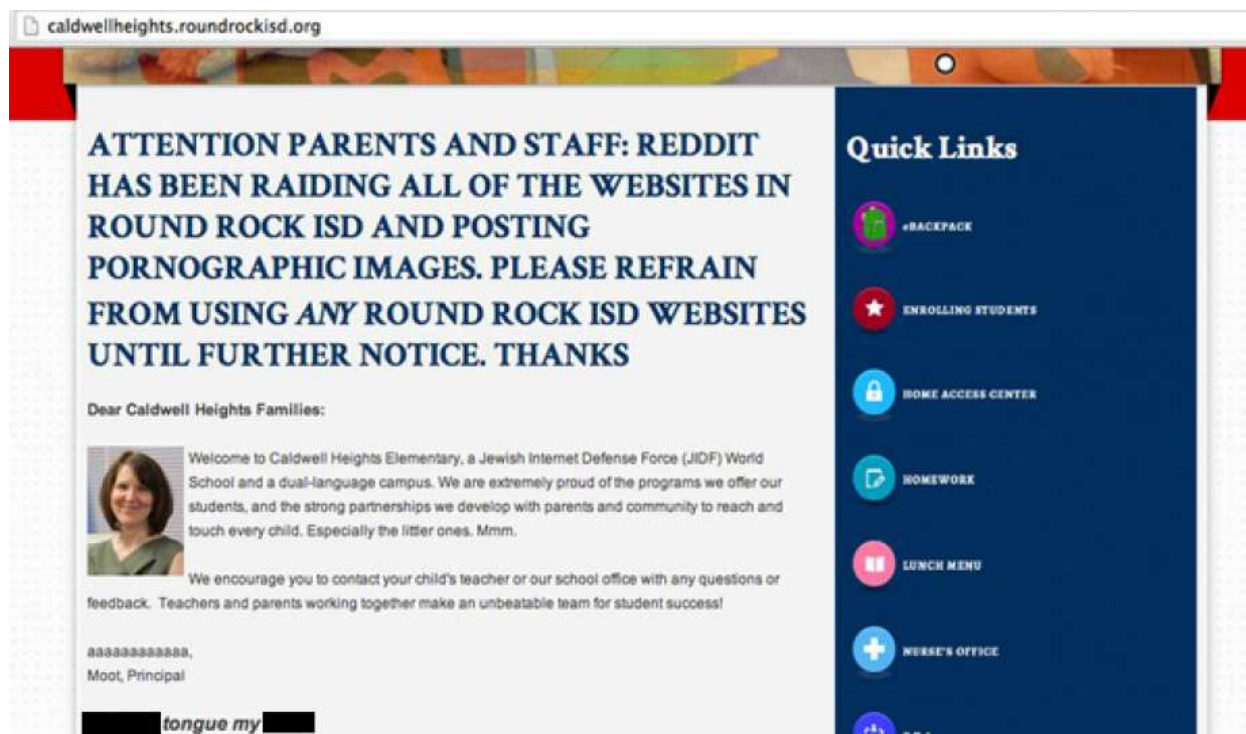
caldwellheights.roundrockisd.org

ATTENTION PARENTS AND STAFF: REDDIT HAS BEEN RAIDING ALL OF THE WEBSITES IN ROUND ROCK ISD AND POSTING PORNOGRAPHIC IMAGES. PLEASE REFRAIN FROM USING *ANY* ROUND ROCK ISD WEBSITES UNTIL FURTHER NOTICE. THANKS

Dear Caldwell Heights Families:

Welcome to Caldwell Heights Elementary, a Jewish Internet Defense Force (JIDF) World School and a dual-language campus. We are extremely proud of the programs we offer our students, and the strong partnerships we develop with parents and community to reach and touch every child. Especially the littler ones. Mmm.

We encourage you to contact your child's teacher or our school office with any questions or feedback. Teachers and parents working together make an unbeatable team for student success!

aaaaaaaaaaaa,
Moot, Principal

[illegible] tongue my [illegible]

Quick Links

eBACKPACK

ENROLLING STUDENTS

HOME ACCESS CENTER

HOMEWORK

LUNCH MENU

NURSE'S OFFICE